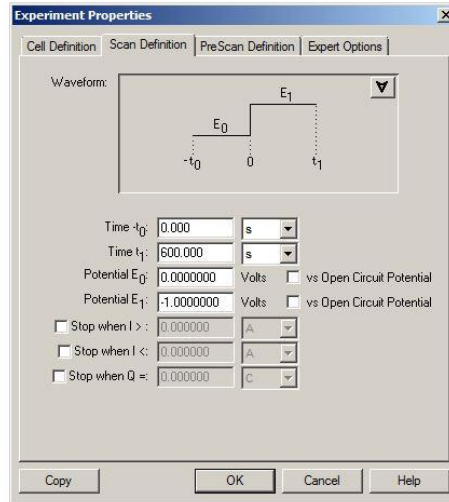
Experiment Properties

Cell Definition | Scan Definition | PreScan Definition | Expert Options

Waveform:

$E_1$

$E_0$

$-t_0$ 0 $t_1$

Time $-t_0$: 0.000 s

Time $t_1$: 600.000 s

Potential $E_0$: 0.0000000 Volts vs Open Circuit Potential

Potential $E_1$: -1.0000000 Volts vs Open Circuit Potential

Stop when I >: 0.000000 A

Stop when I <: 0.000000 A

Stop when Q =: 0.000000 C

Copy OK Cancel Help